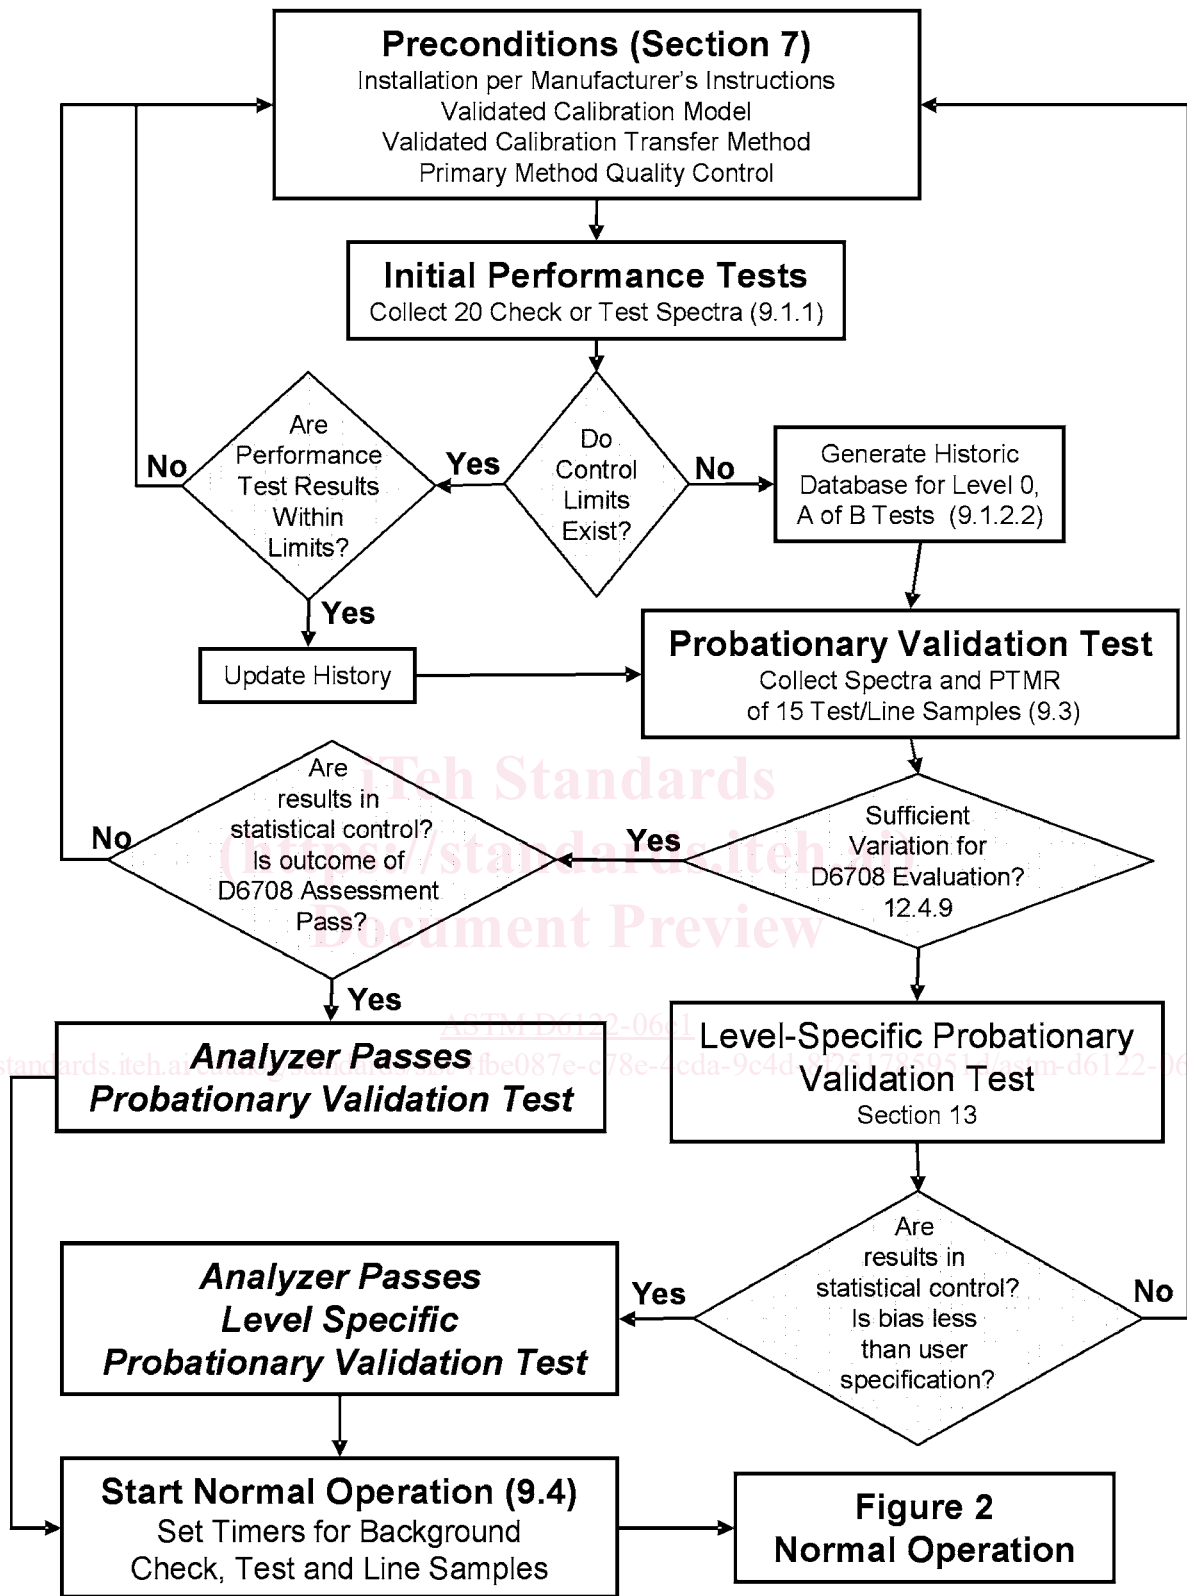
**Preconditions (Section 7)**
Installation per Manufacturer's Instructions
Validated Calibration Model
Validated Calibration Transfer Method
Primary Method Quality Control

**Initial Performance Tests**
Collect 20 Check or Test Spectra (9.1.1)

Do Control Limits Exist?

No

Generate Historic Database for Level 0, A of B Tests (9.1.2.2)

Yes

Are Performance Test Results Within Limits?

No

Yes

Update History

**Probationary Validation Test**
Collect Spectra and PTMR of 15 Test/Line Samples (9.3)

iTeh Standards
(https://standards.iteh.ai)
Document Preview

Sufficient Variation for D6708 Evaluation? 12.4.9

Yes

Are results in statistical control? Is outcome of D6708 Assessment Pass?

No

Yes

ASTM D6122-06e1

standards.iteh.ai/catalog/standards/sist/fbe087e-c78e-4cda-9c4d-8251785951d/astm-d6122-06

***Analyzer Passes Probationary Validation Test***

Level-Specific Probationary Validation Test
Section 13

Are results in statistical control? Is bias less than user specification?

Yes

No

***Analyzer Passes Level Specific Probationary Validation Test***

**Start Normal Operation (9.4)**
Set Timers for Background Check, Test and Line Samples

**Figure 2**
**Normal Operation**